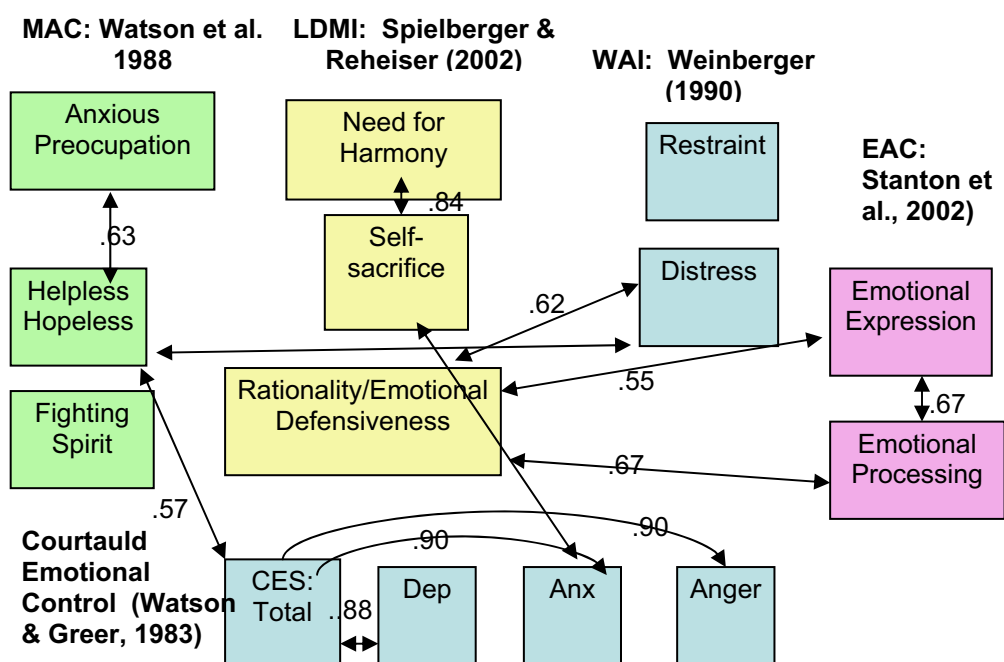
MAC: Watson et al. 1988

LDMI: Spielberger & Reheiser (2002)

WAI: Weinberger (1990)

EAC: Stanton et al., 2002)

Anxious Preocupation

.63

Helpless Hopeless

Fighting Spirit

Need for Harmony

.84

Self-sacrifice

Rationality/Emotional Defensiveness

Restraint

.62

Distress

Emotional Expression

.55

.67

Emotional Processing

.67

.57

Courtauld Emotional Control (Watson & Greer, 1983)

.90

.90

CES: Total

.88

Dep

Anx

Anger